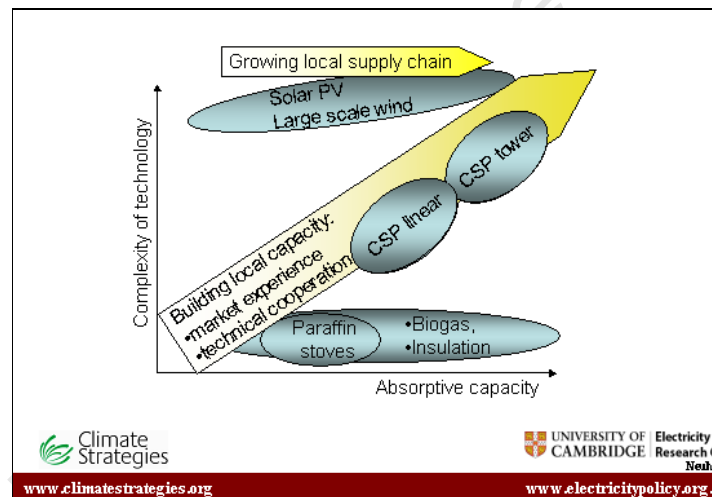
Growing local supply chain

Solar PV
Large scale wind

Complexity of technology

Building local capacity:
•market experience
•technical cooperation

CSP linear

CSP tower

Paraffin stoves

•Biogas,
•Insulation

Absorptive capacity

Climate Strategies

UNIVERSITY OF CAMBRIDGE

Electricity Research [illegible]

Neuh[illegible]

www.climatestrategies.org

www.electricitypolicy.org.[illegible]